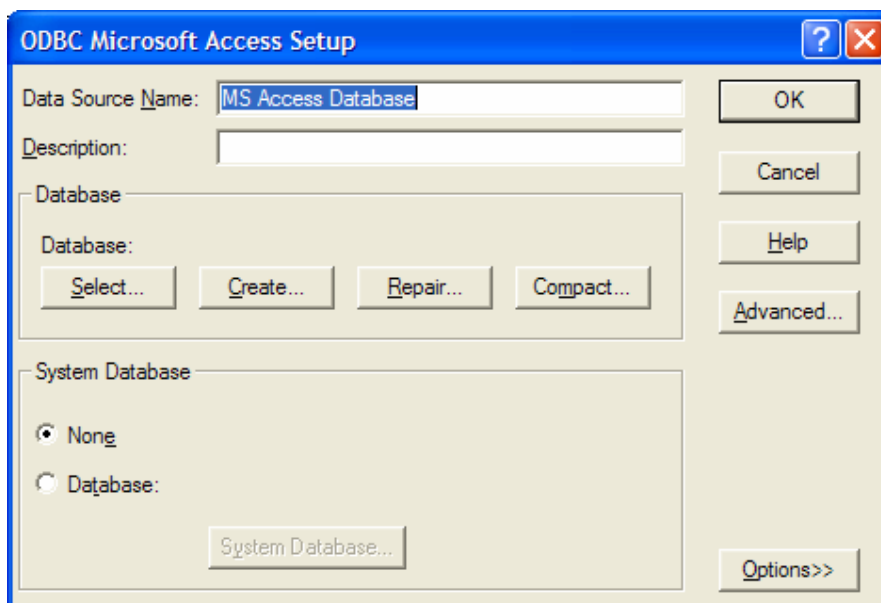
ODBC Microsoft Access Setup

?

Data Source Name: MS Access Database

Description:

OK

Cancel

Help

Advanced...

Database

Database:

Select...

Create...

Repair...

Compact...

System Database

None

Database:

System Database...

Options>>